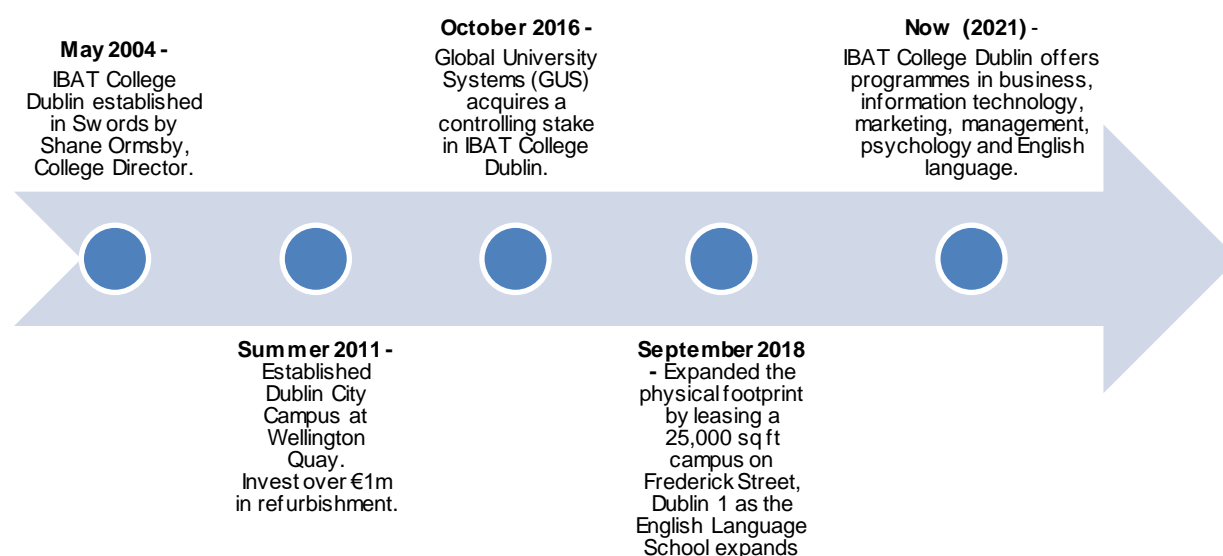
May 2004 - IBAT College Dublin established in Swords by Shane Ormsby, College Director.

Summer 2011 - Established Dublin City Campus at Wellington Quay. Invest over €1m in refurbishment.

October 2016 - Global University Systems (GUS) acquires a controlling stake in IBAT College Dublin.

September 2018 - Expanded the physical footprint by leasing a 25,000 sq ft campus on Frederick Street, Dublin 1 as the English Language School expands

Now (2021) - IBAT College Dublin offers programmes in business, information technology, marketing, management, psychology and English language.